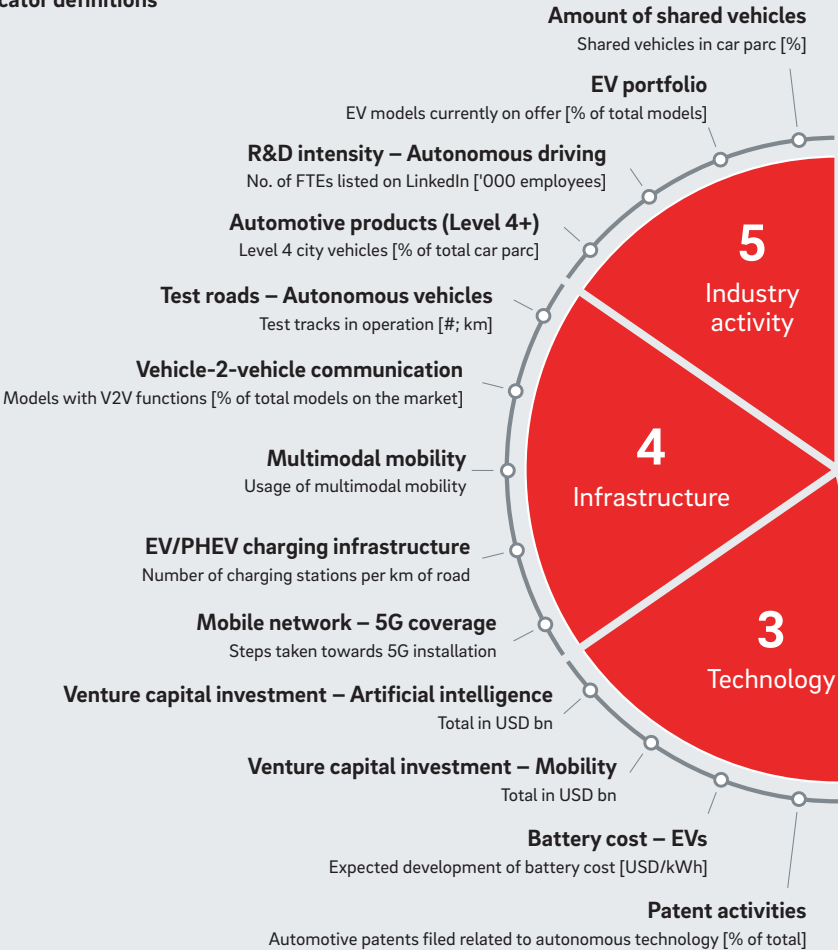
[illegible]cator definitions

Amount of shared vehicles
Shared vehicles in car parc [%]

EV portfolio
EV models currently on offer [% of total models]

R&D intensity – Autonomous driving
No. of FTEs listed on LinkedIn ['000 employees]

Automotive products (Level 4+)
Level 4 city vehicles [% of total car parc]

Test roads – Autonomous vehicles
Test tracks in operation [#; km]

Vehicle-2-vehicle communication
Models with V2V functions [% of total models on the market]

Multimodal mobility
Usage of multimodal mobility

EV/PHEV charging infrastructure
Number of charging stations per km of road

Mobile network – 5G coverage
Steps taken towards 5G installation

Venture capital investment – Artificial intelligence
Total in USD bn

Venture capital investment – Mobility
Total in USD bn

Battery cost – EVs
Expected development of battery cost [USD/kWh]

Patent activities
Automotive patents filed related to autonomous technology [% of total]

5
Industry activity

4
Infrastructure

3
Technology